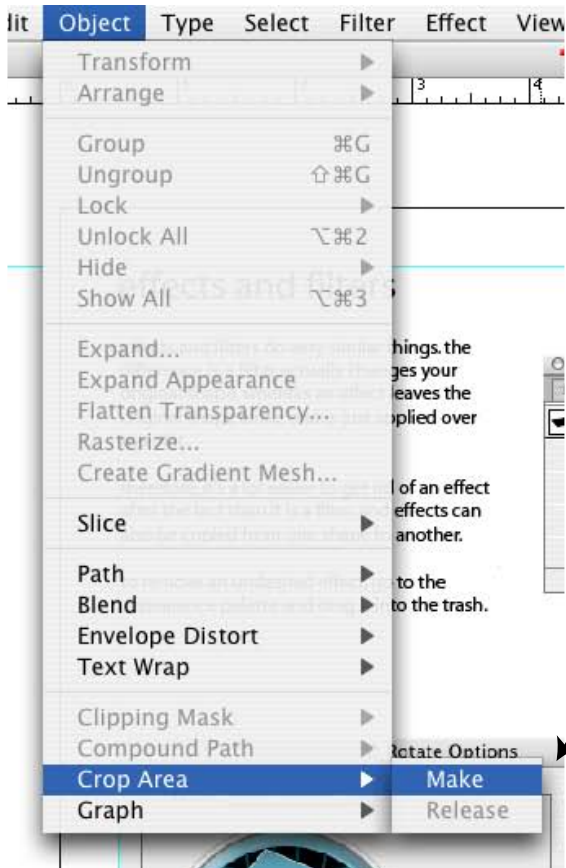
dit Object Type Select Filter Effect View

Transform
Arrange

Group ⌘G
Ungroup ⇧⌘G
Lock
Unlock All ⌥⌘2
Hide
Show All ⌥⌘3

Expand...
Expand Appearance
Flatten Transparency...
Rasterize...
Create Gradient Mesh...

Slice

Path
Blend
Envelope Distort
Text Wrap

Clipping Mask
Compound Path
Crop Area
Graph

Make
Release

effects and filters
hings. the
ges your
leaves the
plied over
of an effect
effects can
another.
to the
to the trash.
Rotate Options